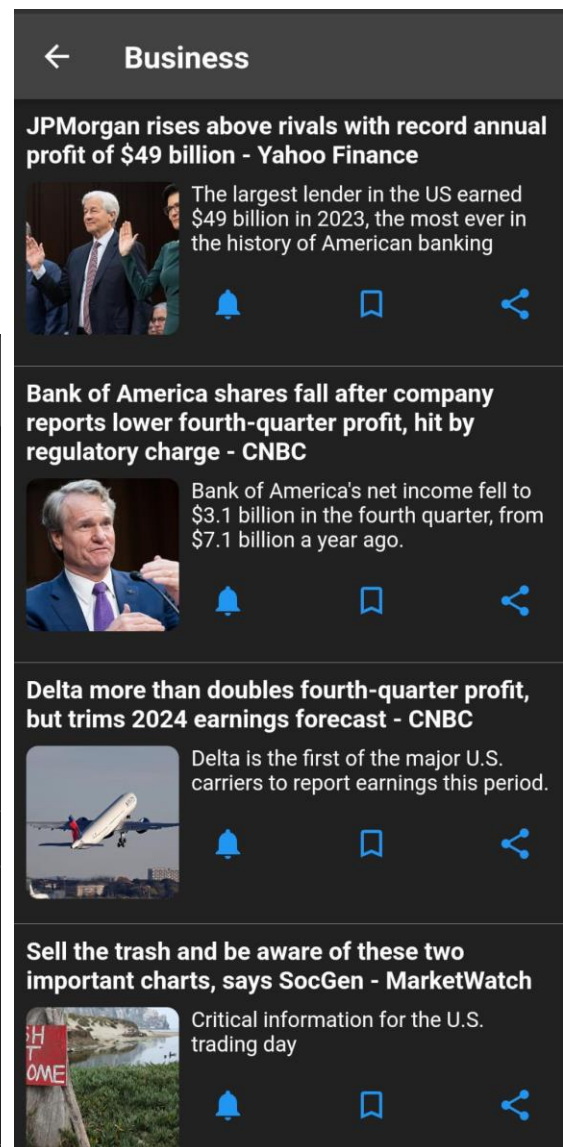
← Business

JPMorgan rises above rivals with record annual profit of $49 billion - Yahoo Finance

The largest lender in the US earned $49 billion in 2023, the most ever in the history of American banking

Bank of America shares fall after company reports lower fourth-quarter profit, hit by regulatory charge - CNBC

Bank of America's net income fell to $3.1 billion in the fourth quarter, from $7.1 billion a year ago.

Delta more than doubles fourth-quarter profit, but trims 2024 earnings forecast - CNBC

Delta is the first of the major U.S. carriers to report earnings this period.

Sell the trash and be aware of these two important charts, says SocGen - MarketWatch

Critical information for the U.S. trading day

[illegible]